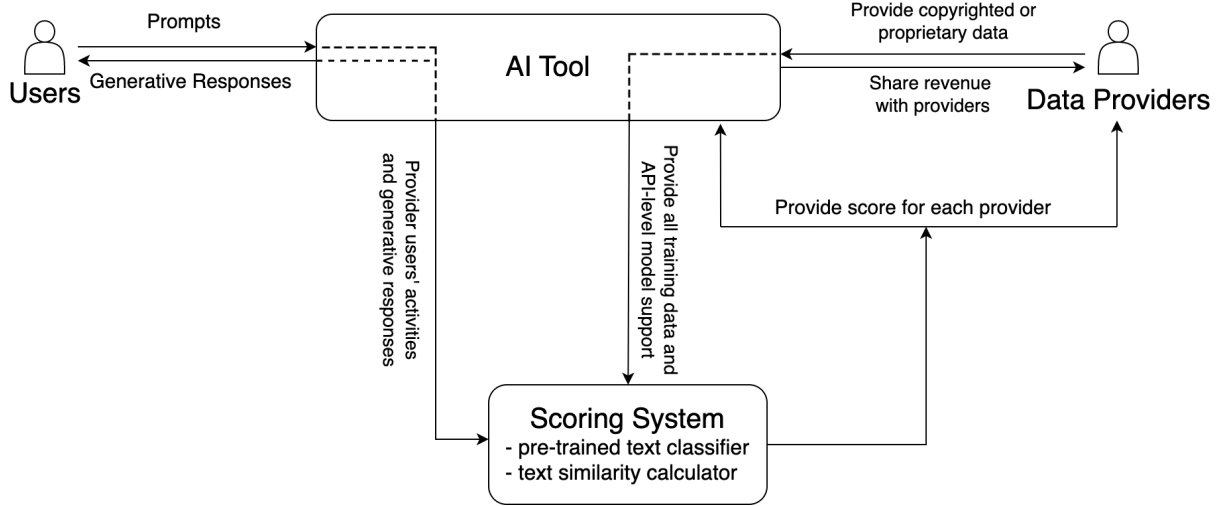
Prompts

Generative Responses

Users

AI Tool

Provide copyrighted or proprietary data

Share revenue with providers

Data Providers

Provider users' activities and generative responses

Provide all training data and API-level model support

Provide score for each provider

Scoring System
- pre-trained text classifier
- text similarity calculator